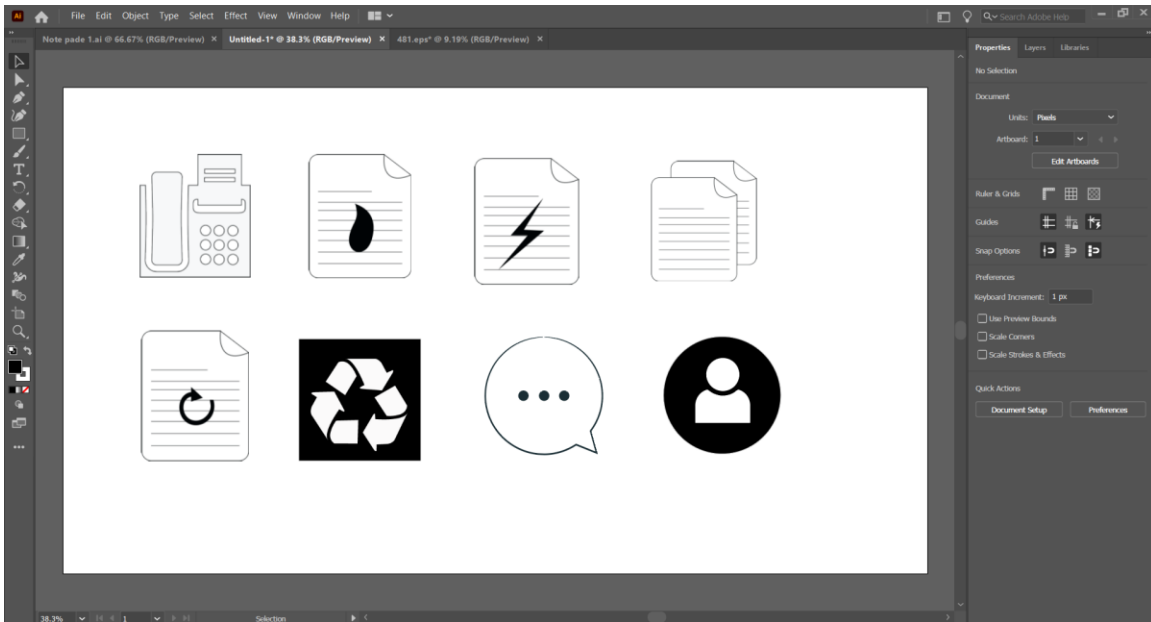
Ai File Edit Object Type Select Effect View Window Help

Search Adobe Help

Note pade 1.ai @ 66.67% (RGB/Preview) × Untitled-1* @ 38.3% (RGB/Preview) × 481.eps* @ 9.19% (RGB/Preview) ×

Properties Layers Libraries

No Selection

Document

Units: Pixels

Artboard: 1

Edit Artboards

Ruler & Grids

Guides

Snap Options

Preferences

Keyboard Increment: 1 px

Use Preview Bounds

Scale Corners

Scale Strokes & Effects

Quick Actions

Document Setup

Preferences

38.3%

1

Selection